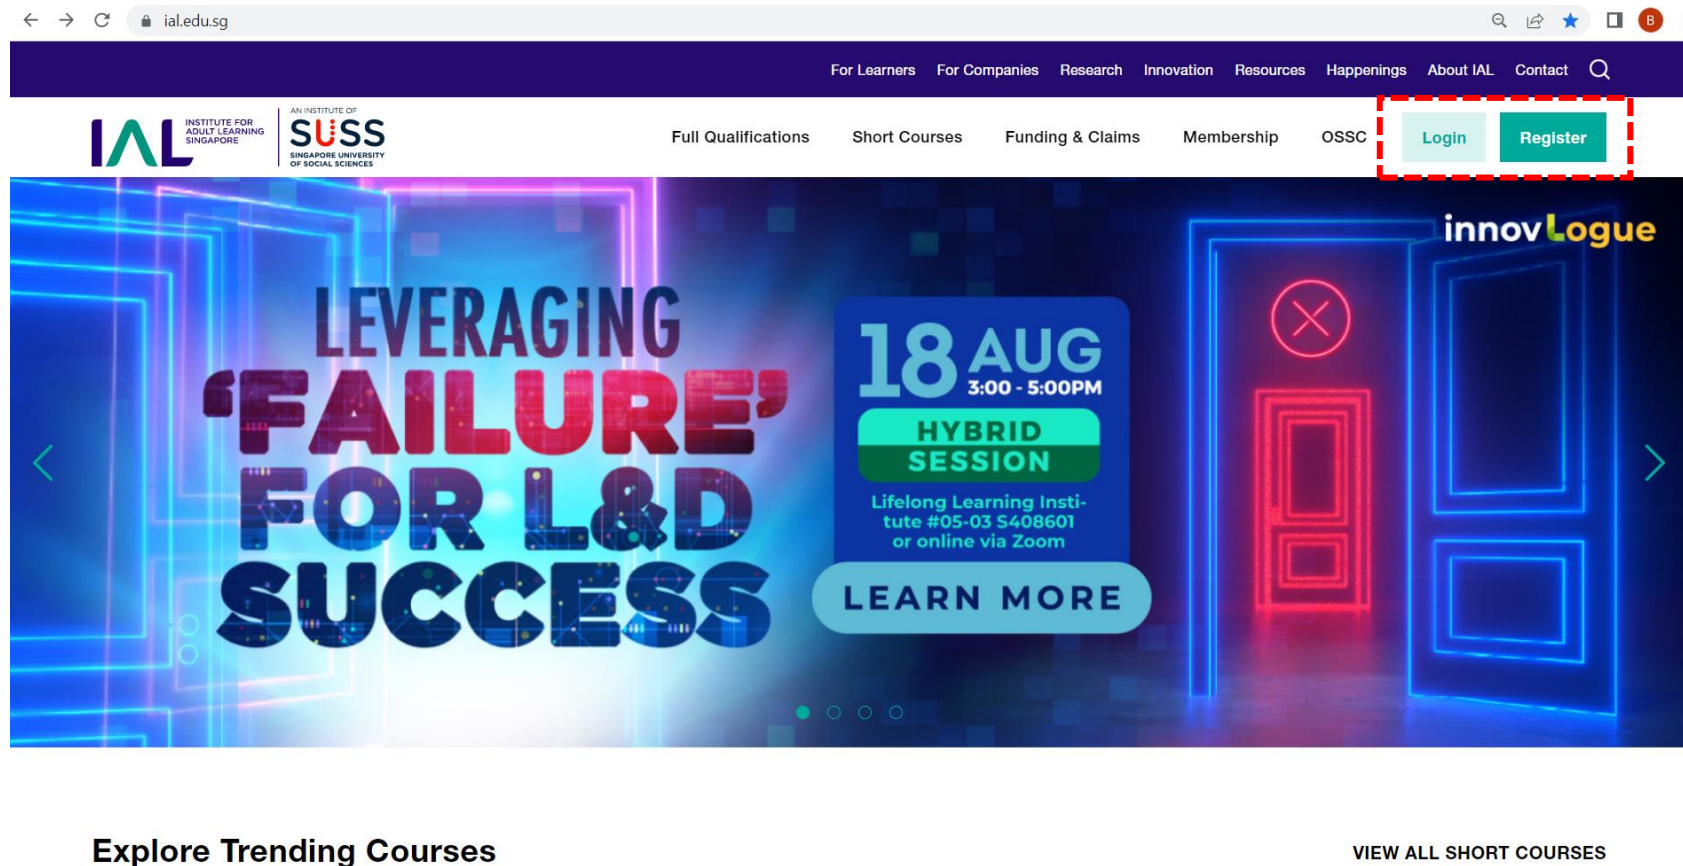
ial.edu.sg

B

For Learners For Companies Research Innovation Resources Happenings About IAL Contact

IAL INSTITUTE FOR ADULT LEARNING SINGAPORE

AN INSTITUTE OF SUSS SINGAPORE UNIVERSITY OF SOCIAL SCIENCES

Full Qualifications Short Courses Funding & Claims Membership OSSC Login Register

innovLogue

LEVERAGING 'FAILURE' FOR L&D SUCCESS

18 AUG 3:00 - 5:00PM

HYBRID SESSION

Lifelong Learning Institute #05-03 S408601 or online via Zoom

LEARN MORE

Explore Trending Courses

VIEW ALL SHORT COURSES